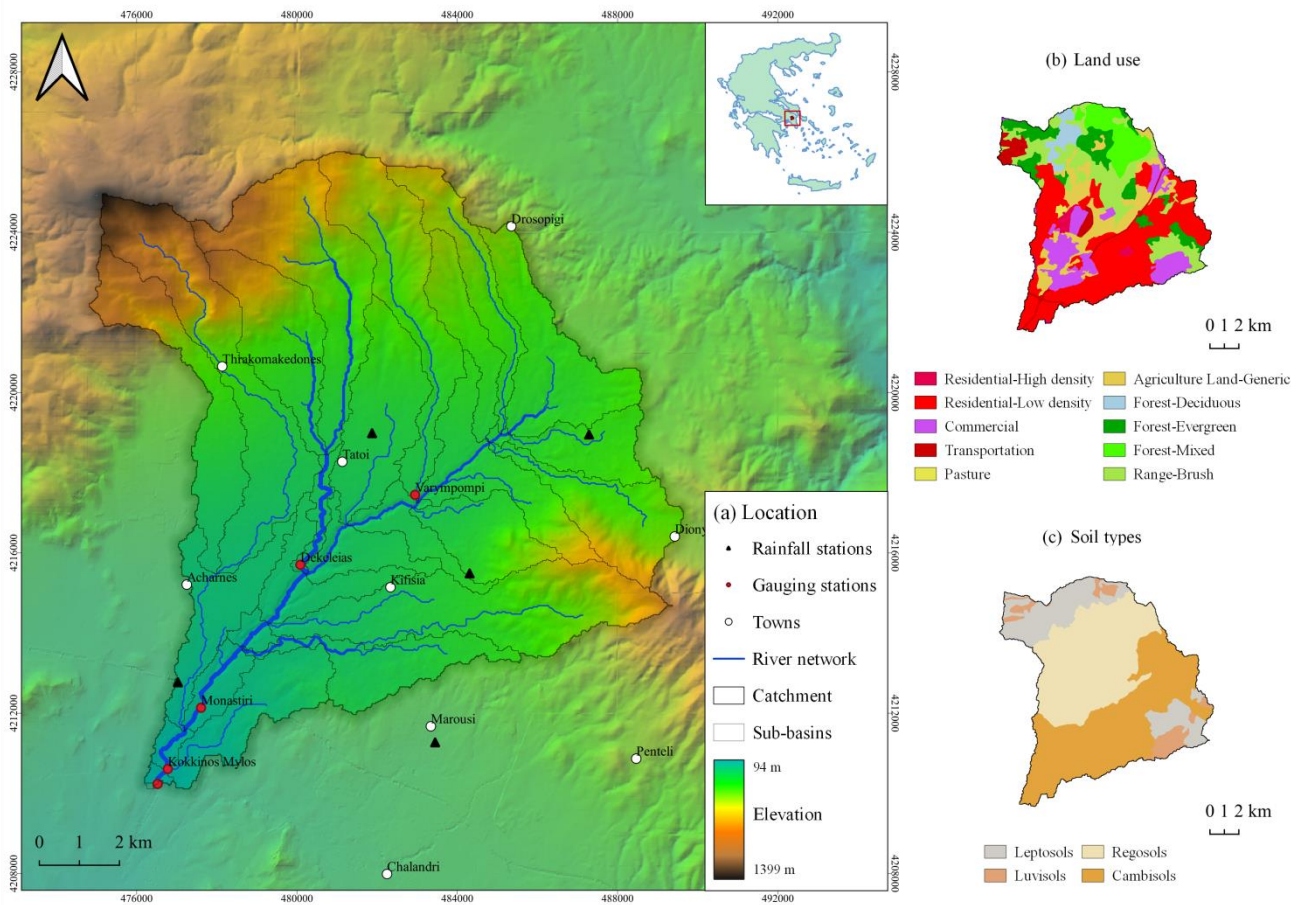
476000 480000 484000 488000 492000

4228000 4224000 4220000 4216000 4212000 4208000

Drosopigi
Thrakomakedones
Tatoi
Varympompi
Dekeleias
Acharnes
Kifisia
Diony
Monastiri
Marousi
Kokkinos Mylos
Penteli
Chalandri

0 1 2 km

(a) Location
Rainfall stations
Gauging stations
Towns
River network
Catchment
Sub-basins
94 m
Elevation
1399 m

476000 480000 484000 488000 492000

4228000 4224000 4220000 4216000 4212000 4208000

(b) Land use

0 1 2 km

Residential-High density
Residential-Low density
Commercial
Transportation
Pasture
Agriculture Land-Generic
Forest-Deciduous
Forest-Evergreen
Forest-Mixed
Range-Brush

(c) Soil types

0 1 2 km

Leptosols
Luvisols
Regosols
Cambisols